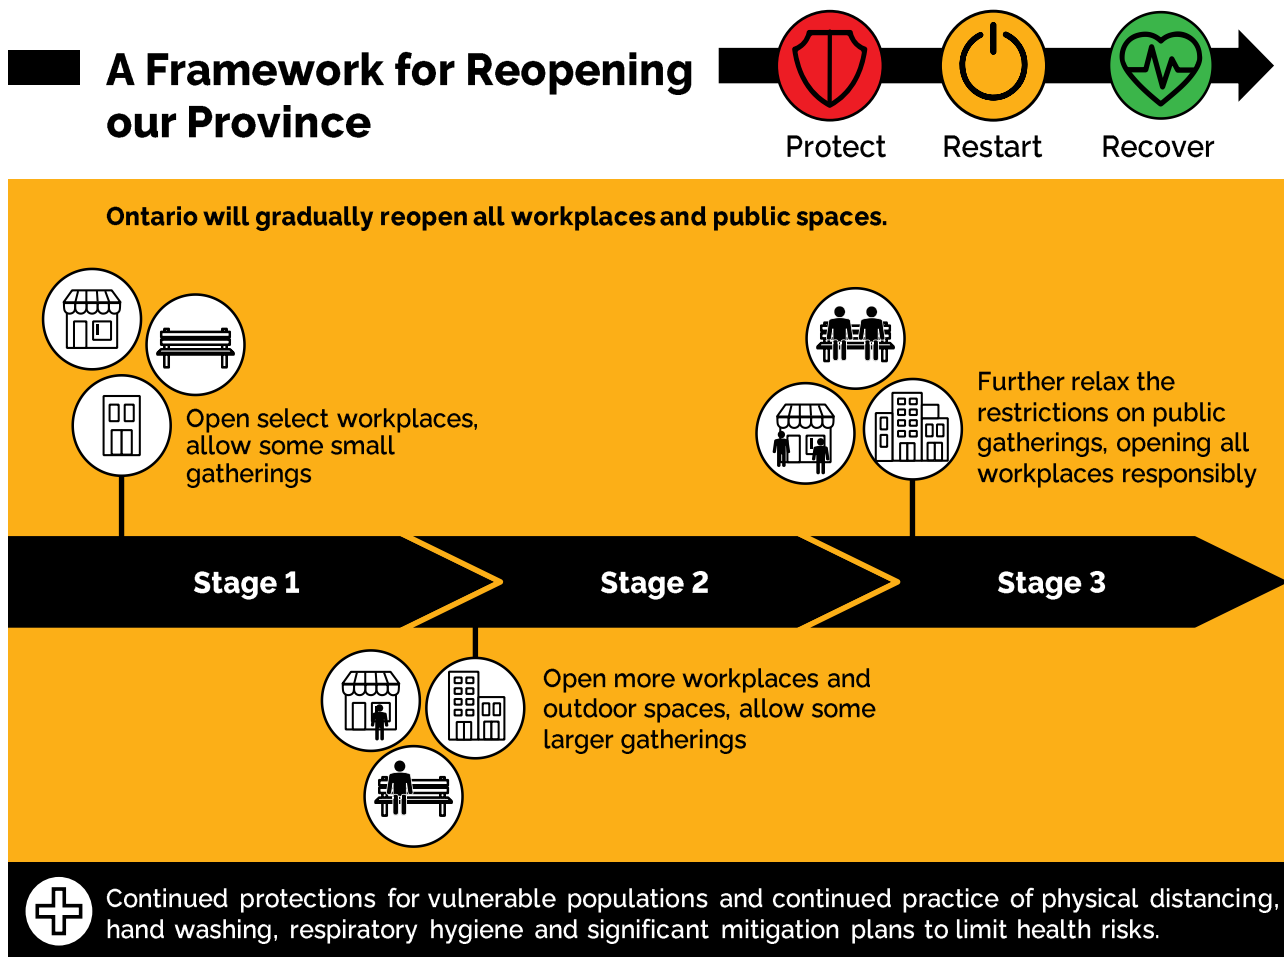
A Framework for Reopening our Province

Protect Restart Recover

Ontario will gradually reopen all workplaces and public spaces.

Open select workplaces, allow some small gatherings

Further relax the restrictions on public gatherings, opening all workplaces responsibly

Stage 1

Stage 2

Stage 3

Open more workplaces and outdoor spaces, allow some larger gatherings

Continued protections for vulnerable populations and continued practice of physical distancing, hand washing, respiratory hygiene and significant mitigation plans to limit health risks.